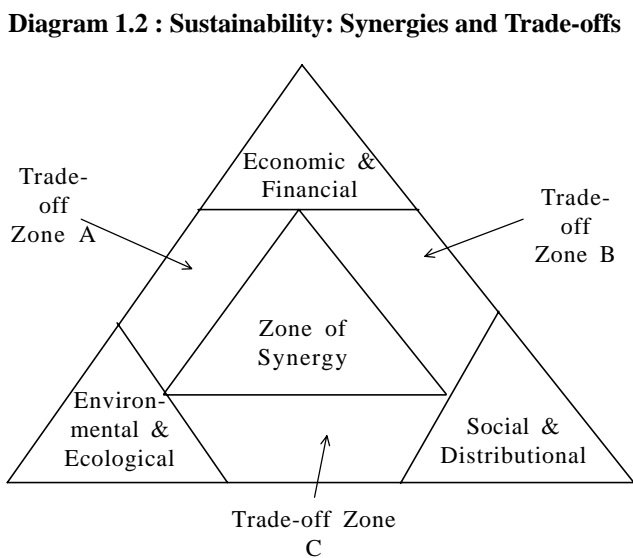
**Diagram 1.2 : Sustainability: Synergies and Trade-offs**

Economic & Financial

Trade-off Zone A

Trade-off Zone B

Zone of Synergy

Environmental & Ecological

Social & Distributional

Trade-off Zone C